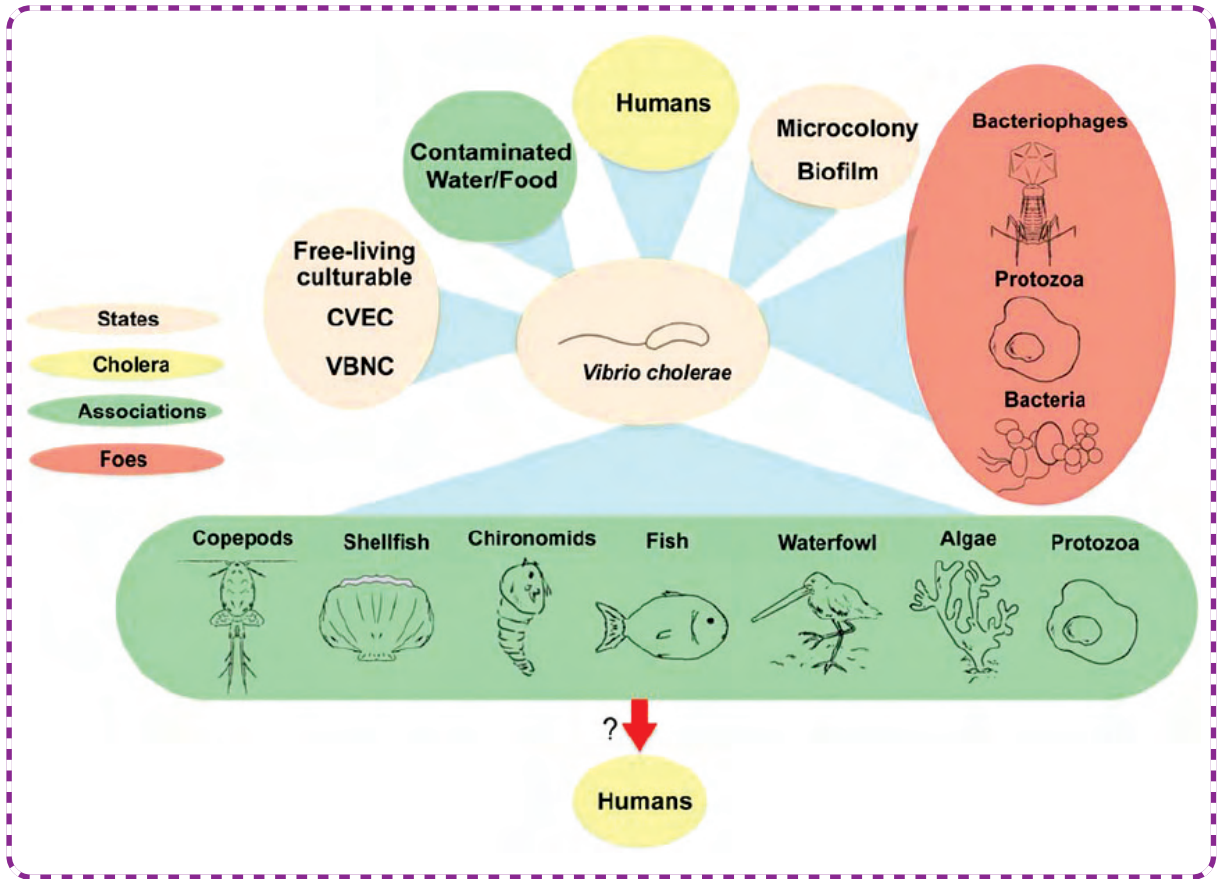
Humans

Contaminated Water/Food

Microcolony
Biofilm

Bacteriophages

Free-living culturable
CVEC
VBNC

Protozoa

States
Cholera
Associations
Foes

Vibrio cholerae

Bacteria

Copepods
Shellfish
Chironomids
Fish
Waterfowl
Algae
Protozoa

?

Humans